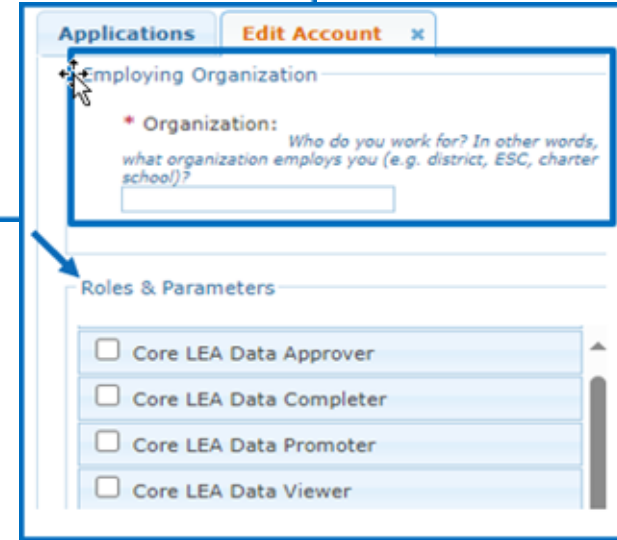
Applications | Edit Account ×

Employing Organization

* Organization: Who do you work for? In other words, what organization employs you (e.g. district, ESC, charter school)?

Roles & Parameters

Core LEA Data Approver

Core LEA Data Completer

Core LEA Data Promoter

Core LEA Data Viewer